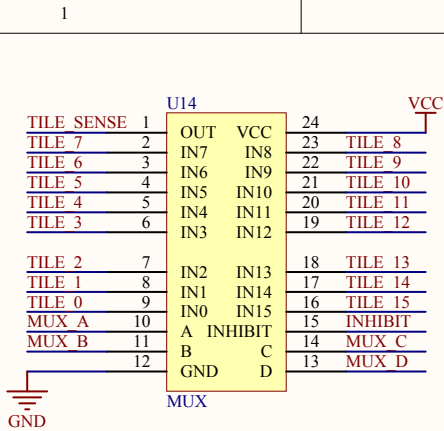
1

U14

VCC

| | | | | | |
|---|---|---|---|---|---|
| TILE_SENSE | 1 | OUT | VCC | 24 | |
| TILE_7 | 2 | IN7 | IN8 | 23 | TILE_8 |
| TILE_6 | 3 | IN6 | IN9 | 22 | TILE_9 |
| TILE_5 | 4 | IN5 | IN10 | 21 | TILE_10 |
| TILE_4 | 5 | IN4 | IN11 | 20 | TILE_11 |
| TILE_3 | 6 | IN3 | IN12 | 19 | TILE_12 |
| TILE_2 | 7 | IN2 | IN13 | 18 | TILE_13 |
| TILE_1 | 8 | IN1 | IN14 | 17 | TILE_14 |
| TILE_0 | 9 | IN0 | IN15 | 16 | TILE_15 |
| MUX_A | 10 | A | INHIBIT | 15 | INHIBIT |
| MUX_B | 11 | B | C | 14 | MUX_C |
| | 12 | GND | D | 13 | MUX_D |

GND

MUX